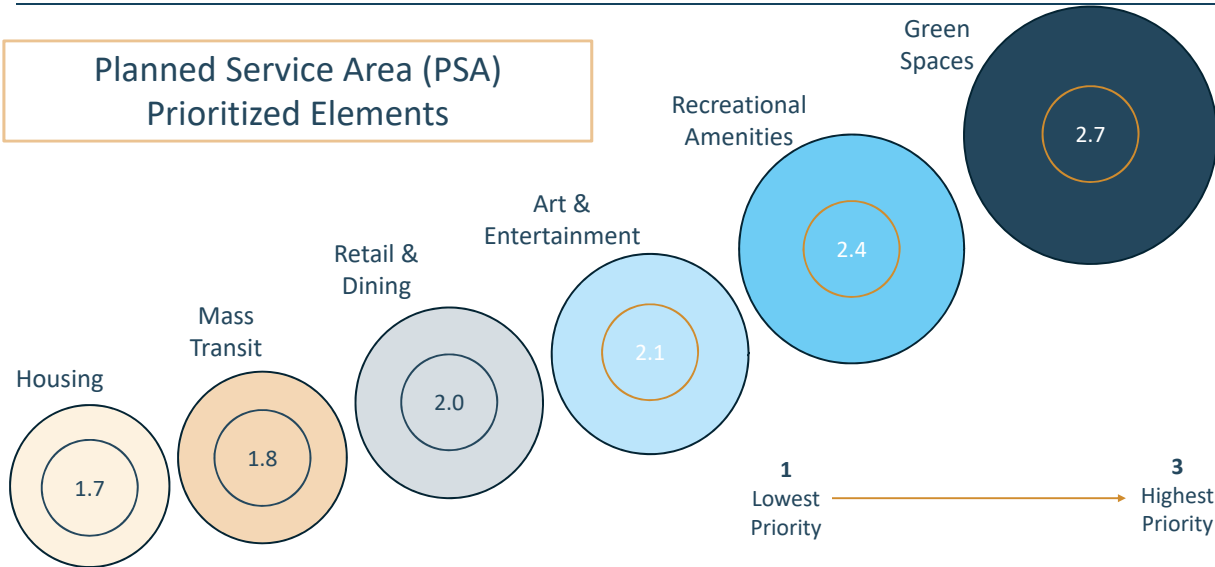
Planned Service Area (PSA)
Prioritized Elements

Green Spaces
2.7

Recreational Amenities
2.4

Art & Entertainment
2.1

Retail & Dining
2.0

Mass Transit
1.8

Housing
1.7

1
Lowest Priority

3
Highest Priority